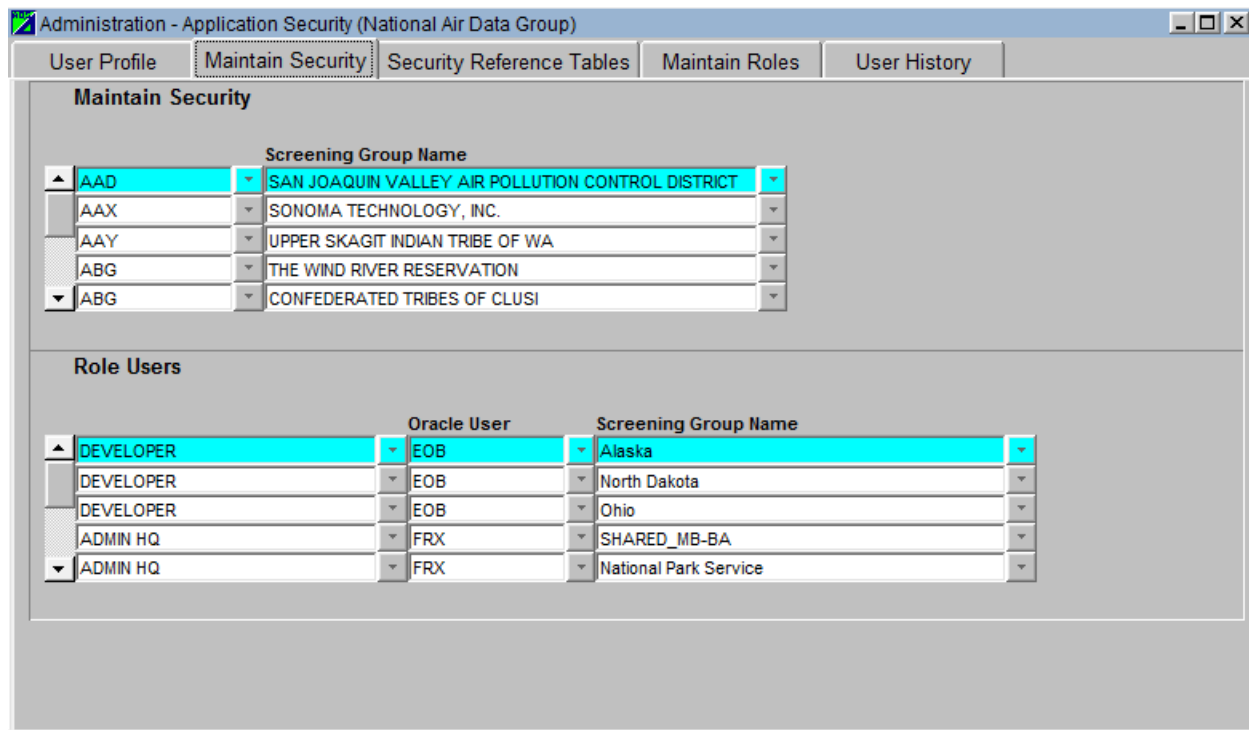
Administration - Application Security (National Air Data Group)

User Profile | Maintain Security | Security Reference Tables | Maintain Roles | User History

**Maintain Security**

| | Screening Group Name |
|---|---|
| AAD | SAN JOAQUIN VALLEY AIR POLLUTION CONTROL DISTRICT |
| AAX | SONOMA TECHNOLOGY, INC. |
| AAY | UPPER SKAGIT INDIAN TRIBE OF WA |
| ABG | THE WIND RIVER RESERVATION |
| ABG | CONFEDERATED TRIBES OF CLUSI |

**Role Users**

| | Oracle User | Screening Group Name |
|---|---|---|
| DEVELOPER | EOB | Alaska |
| DEVELOPER | EOB | North Dakota |
| DEVELOPER | EOB | Ohio |
| ADMIN HQ | FRX | SHARED_MB-BA |
| ADMIN HQ | FRX | National Park Service |